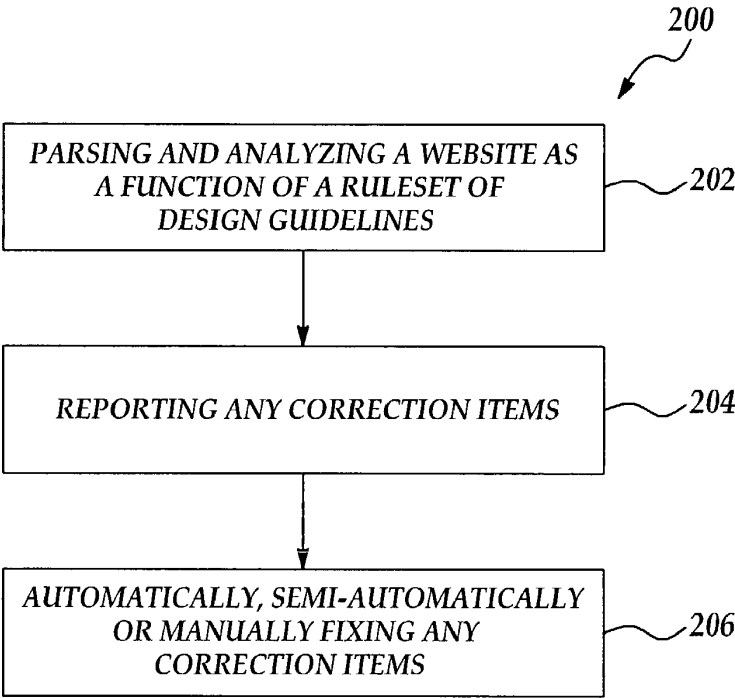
200

PARSING AND ANALYZING A WEBSITE AS A FUNCTION OF A RULESET OF DESIGN GUIDELINES

202

REPORTING ANY CORRECTION ITEMS

204

AUTOMATICALLY, SEMI-AUTOMATICALLY OR MANUALLY FIXING ANY CORRECTION ITEMS

206